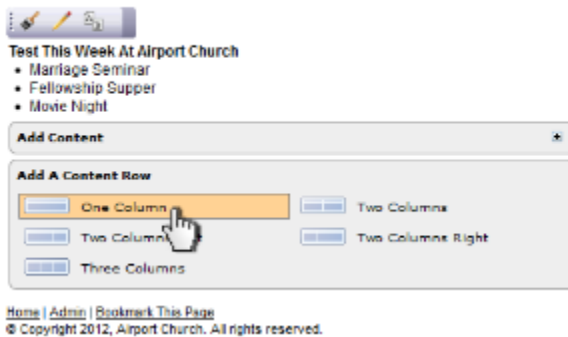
Test This Week At Airport Church
• Marriage Seminar
• Fellowship Supper
• Movie Night

Add Content

Add A Content Row

One Column
Two Columns
Two Columns
Two Columns Right
Three Columns

Home | Admin | Bookmark This Page
© Copyright 2012, Airport Church. All rights reserved.